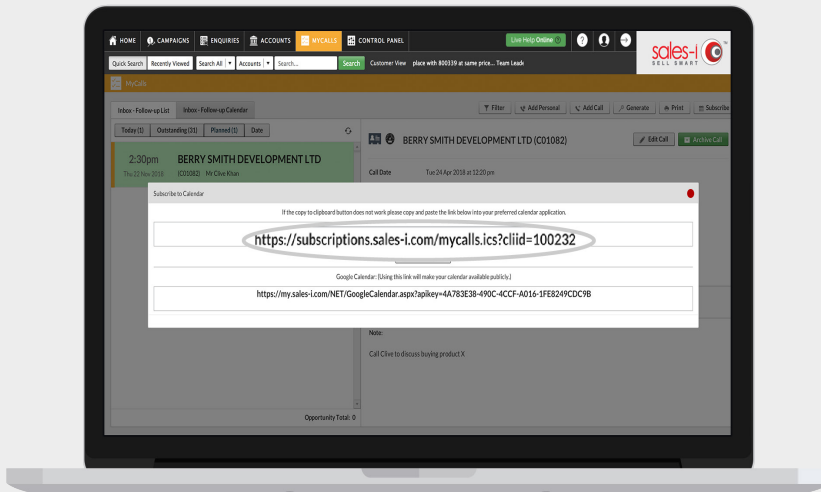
HOME CAMPAIGNS ENQUIRIES ACCOUNTS MYCALLS CONTROL PANEL

Live Help Online

sales-i SELL SMART

Quick Search Recently Viewed Search All Accounts Search... Search Customer View place with 800339 at same price... Team Leads

MyCalls

Inbox - Follow-up List Inbox - Follow-up Calendar

Filter Add Personal Add Call Generate Print Subscribe

Today (1) Outstanding (31) Planned (1) Date

2:30pm BERRY SMITH DEVELOPMENT LTD
Thu 22 Nov 2018 (C01082) Mr Clive Khan

BERRY SMITH DEVELOPMENT LTD (C01082)

Edit Call Archive Call

Call Date Tue 24 Apr 2018 at 12:20 pm

Subscribe to Calendar

If the copy to clipboard button does not work please copy and paste the link below into your preferred calendar application.

https://subscriptions.sales-i.com/mycalls.ics?cliid=100232

Google Calendar: (Using this link will make your calendar available publicly.)

https://my.sales-i.com/NET/GoogleCalendar.aspx?apikey=4A783E38-490C-4CCF-A016-1FE8249CDC9B

Note:

Call Clive to discuss buying product X

Opportunity Total: 0